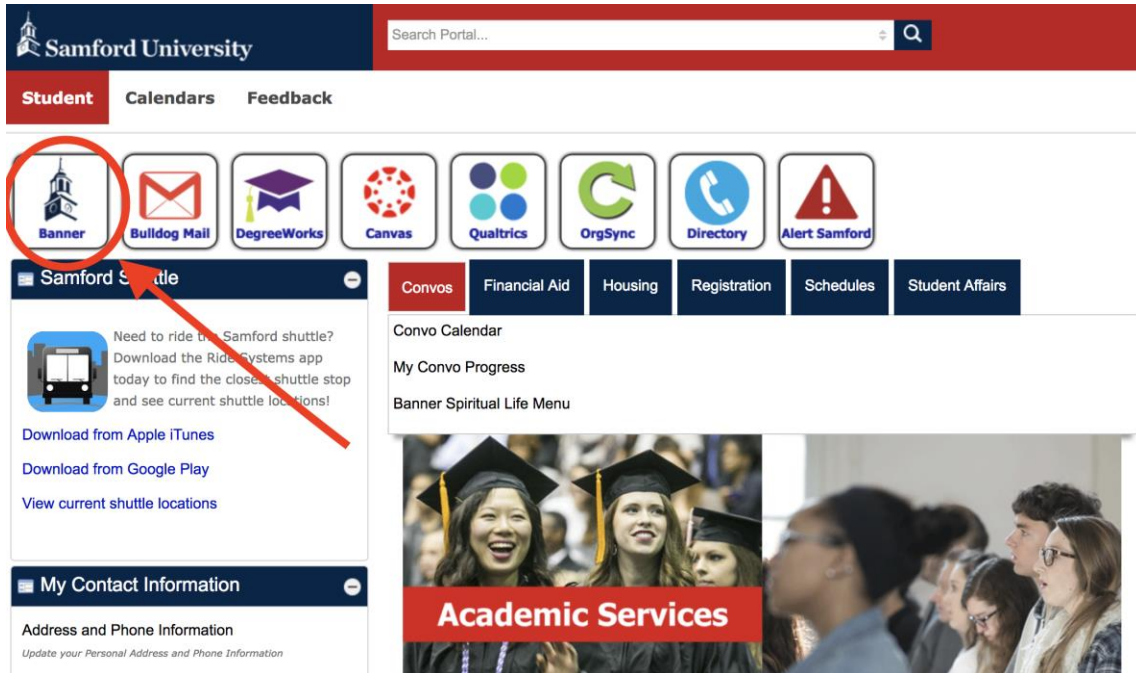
Samford University

Search Portal...

Student Calendars Feedback

Banner
Bulldog Mail
DegreeWorks
Canvas
Qualtrics
OrgSync
Directory
Alert Samford

Samford S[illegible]ttle

Need to ride th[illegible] Samford shuttle? Download the Ride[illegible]ystems app today to find the close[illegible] shuttle stop and see current shuttle locations!

Download from Apple iTunes

Download from Google Play

View current shuttle locations

My Contact Information

Address and Phone Information

Update your Personal Address and Phone Information

Convos Financial Aid Housing Registration Schedules Student Affairs

Convo Calendar

My Convo Progress

Banner Spiritual Life Menu

Academic Services